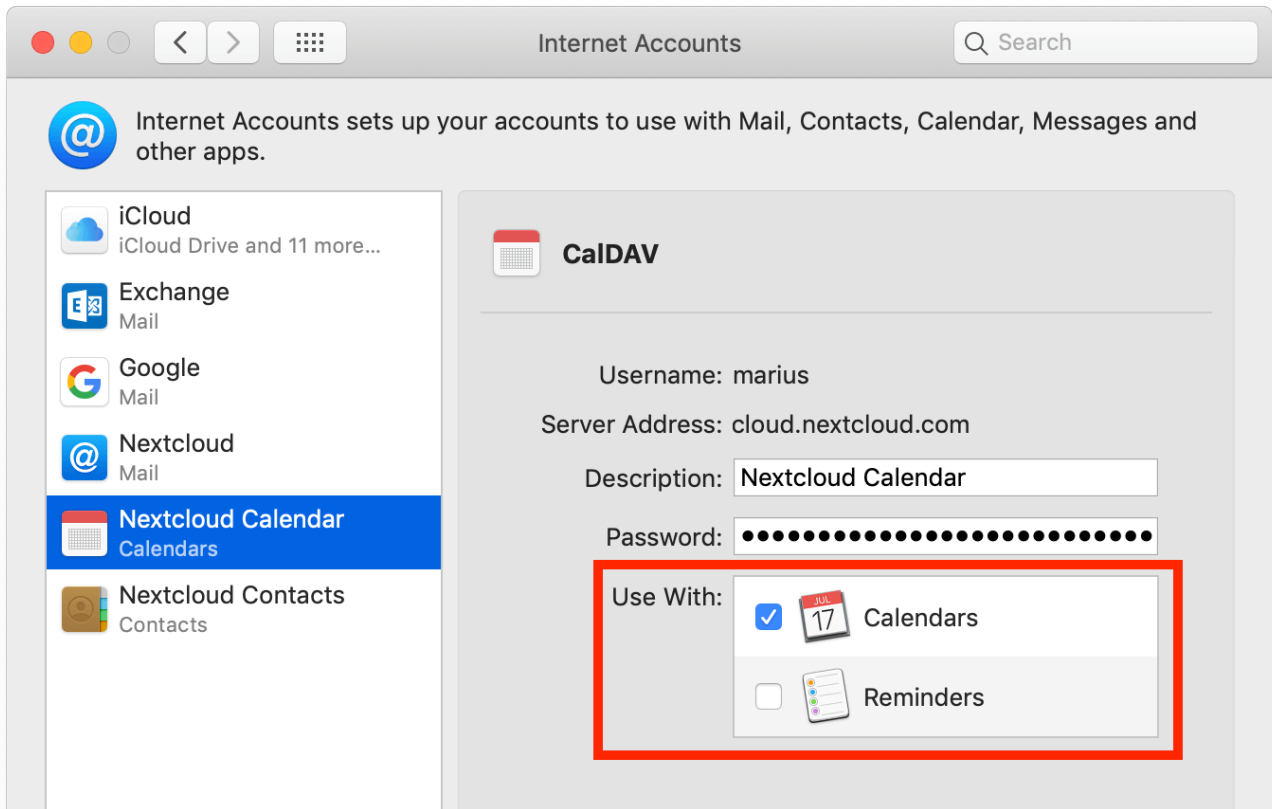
Internet Accounts

Search

Internet Accounts sets up your accounts to use with Mail, Contacts, Calendar, Messages and other apps.

iCloud
iCloud Drive and 11 more...

Exchange
Mail

Google
Mail

Nextcloud
Mail

Nextcloud Calendar
Calendars

Nextcloud Contacts
Contacts

CalDAV

Username: marius

Server Address: cloud.nextcloud.com

Description: Nextcloud Calendar

Password: ••••••••••••••••••••••••••

Use With:

JUL
17
Calendars

Reminders